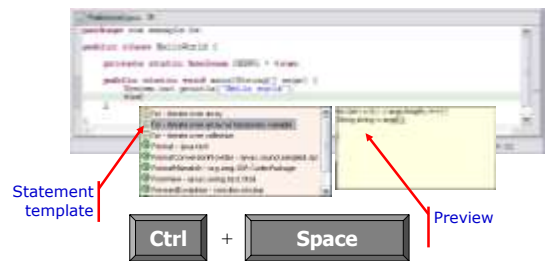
package com.example.hw;

public class HelloWorld {

private static boolean DEBUG = true;

public static void main(String[] args) {
System.out.println("Hello world");

for - iterate over array
for - iterate over array w/ temporary variable
for - iterate over collection
Format - java.text
FormatConversionProvider - javax.sound.sampled.spi
FormatMismatch - org.omg.IOP.CodecPackage
FormView - javax.swing.text.html
ForwardingObjects - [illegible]

for (int i = 0; i < args.length; i++) {
String string = args[i];

}

Statement template

Preview

Ctrl + Space